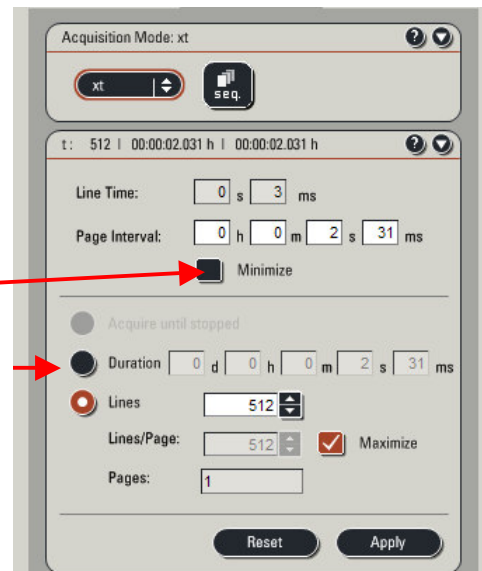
Acquisition Mode: xt

xt

seq.

t: 512 | 00:00:02.031 h | 00:00:02.031 h

Line Time: 0 s 3 ms

Page Interval: 0 h 0 m 2 s 31 ms

Minimize

Acquire until stopped

Duration 0 d 0 h 0 m 2 s 31 ms

Lines 512

Lines/Page: 512

Maximize

Pages: 1

Reset

Apply